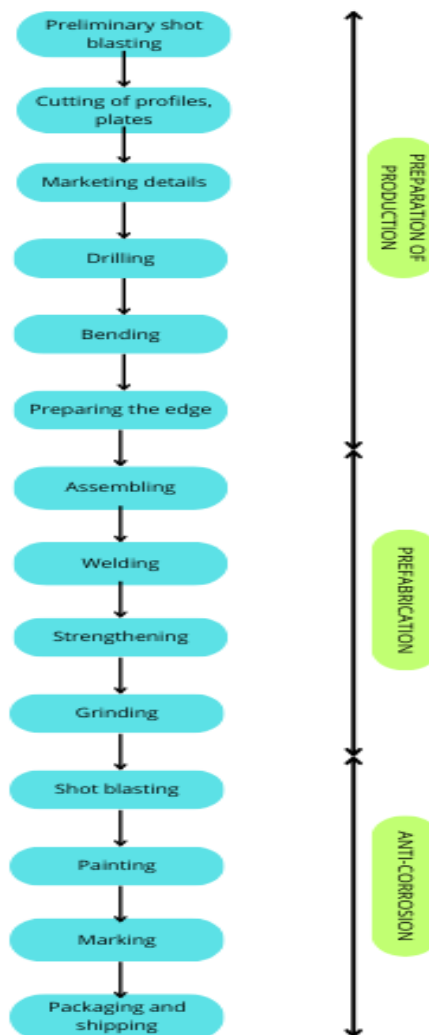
Preliminary shot blasting

Cutting of profiles, plates

Marketing details

Drilling

Bending

Preparing the edge

Assembling

Welding

Strengthening

Grinding

Shot blasting

Painting

Marking

Packaging and shipping

PREPARATION OF PRODUCTION

PREFABRICATION

ANTI-CORROSION